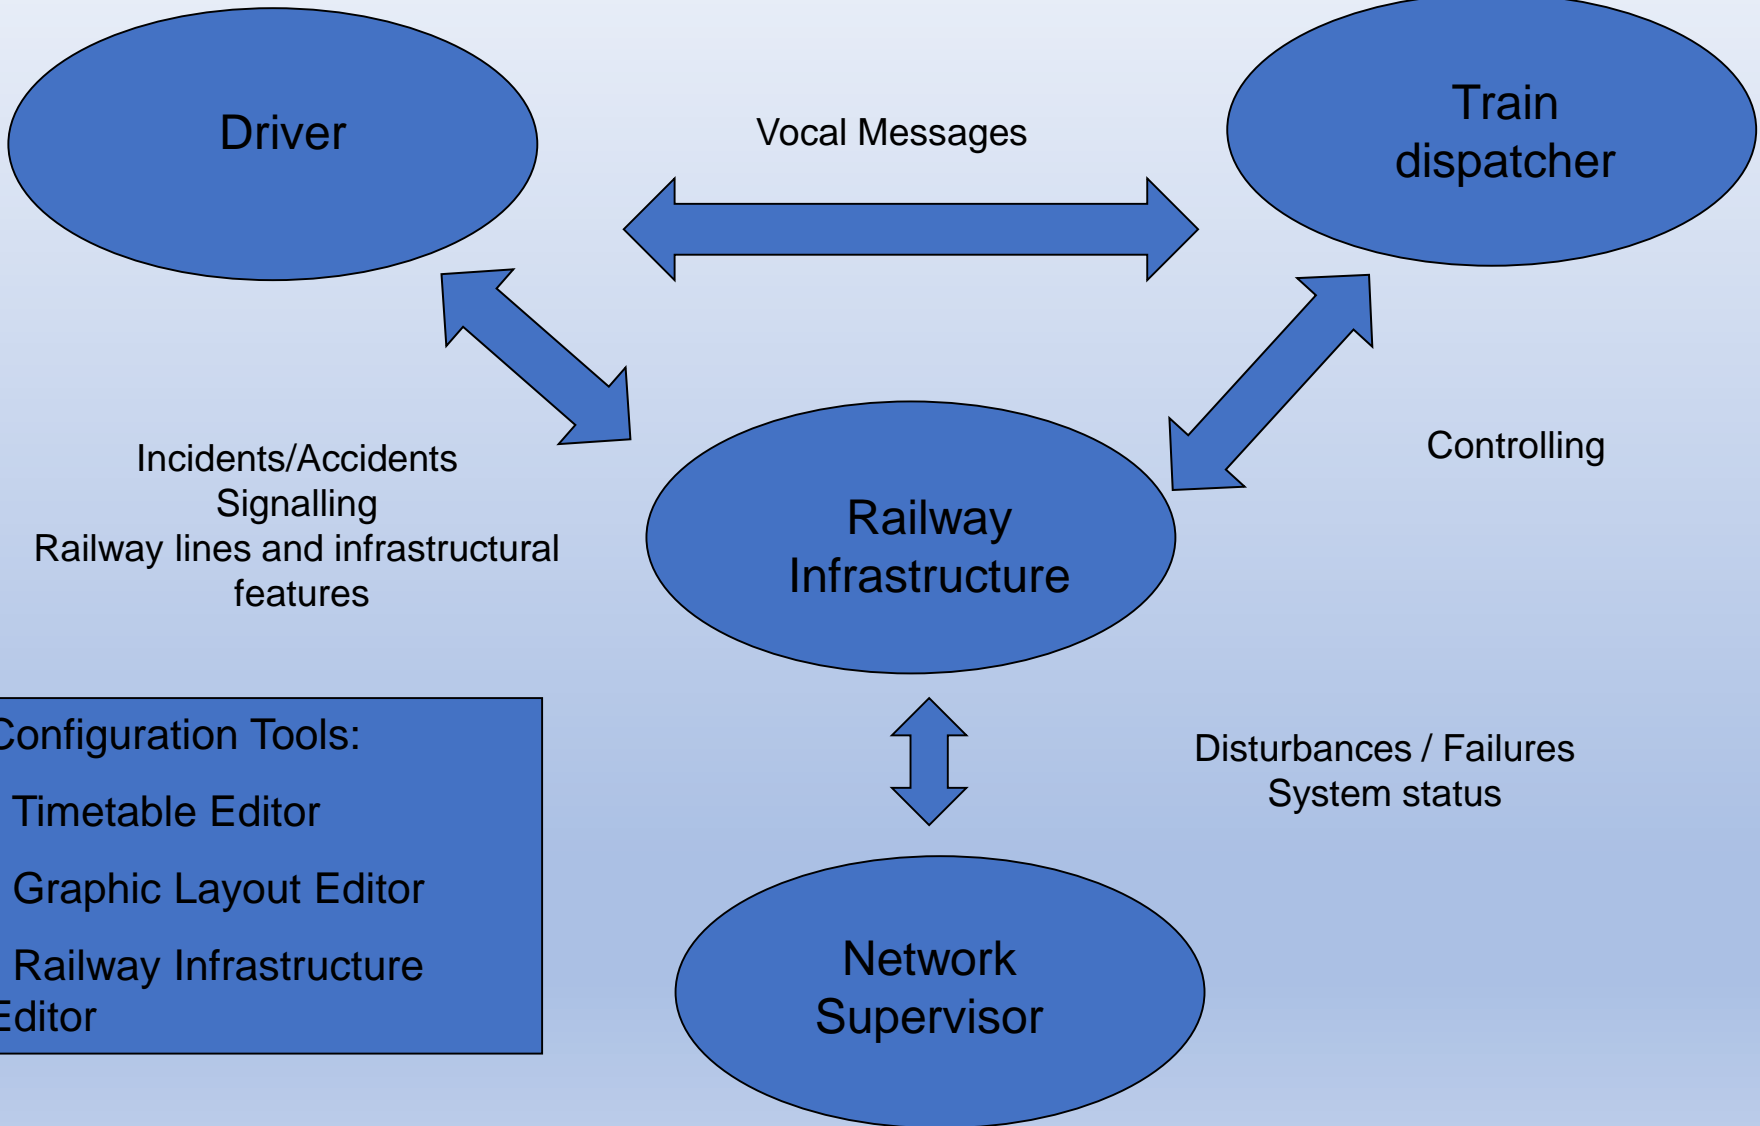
Driver

Vocal Messages

Train dispatcher

Incidents/Accidents
Signalling
Railway lines and infrastructural features

Railway Infrastructure

Controlling

Configuration Tools:
Timetable Editor
Graphic Layout Editor
Railway Infrastructure Editor

Disturbances / Failures
System status

Network Supervisor